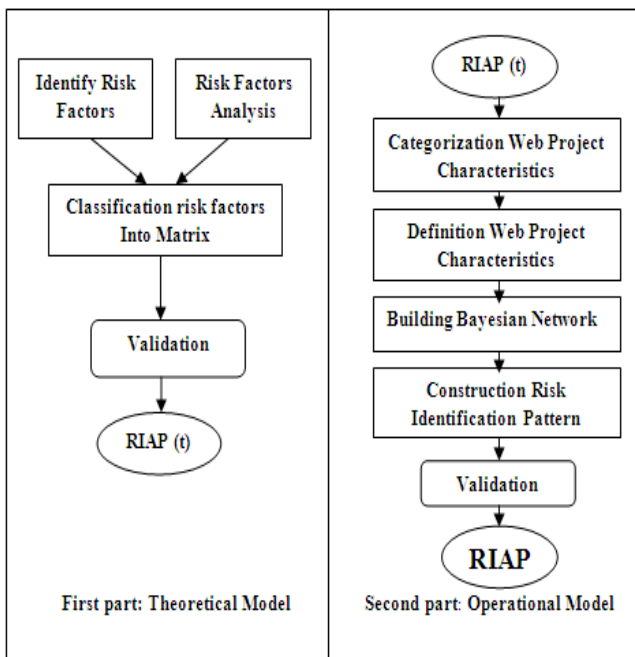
Identify Risk Factors

Risk Factors Analysis

Classification risk factors Into Matrix

Validation

RIAP (t)

First part: Theoretical Model

RIAP (t)

Categorization Web Project Characteristics

Definition Web Project Characteristics

Building Bayesian Network

Construction Risk Identification Pattern

Validation

RIAP

Second part: Operational Model